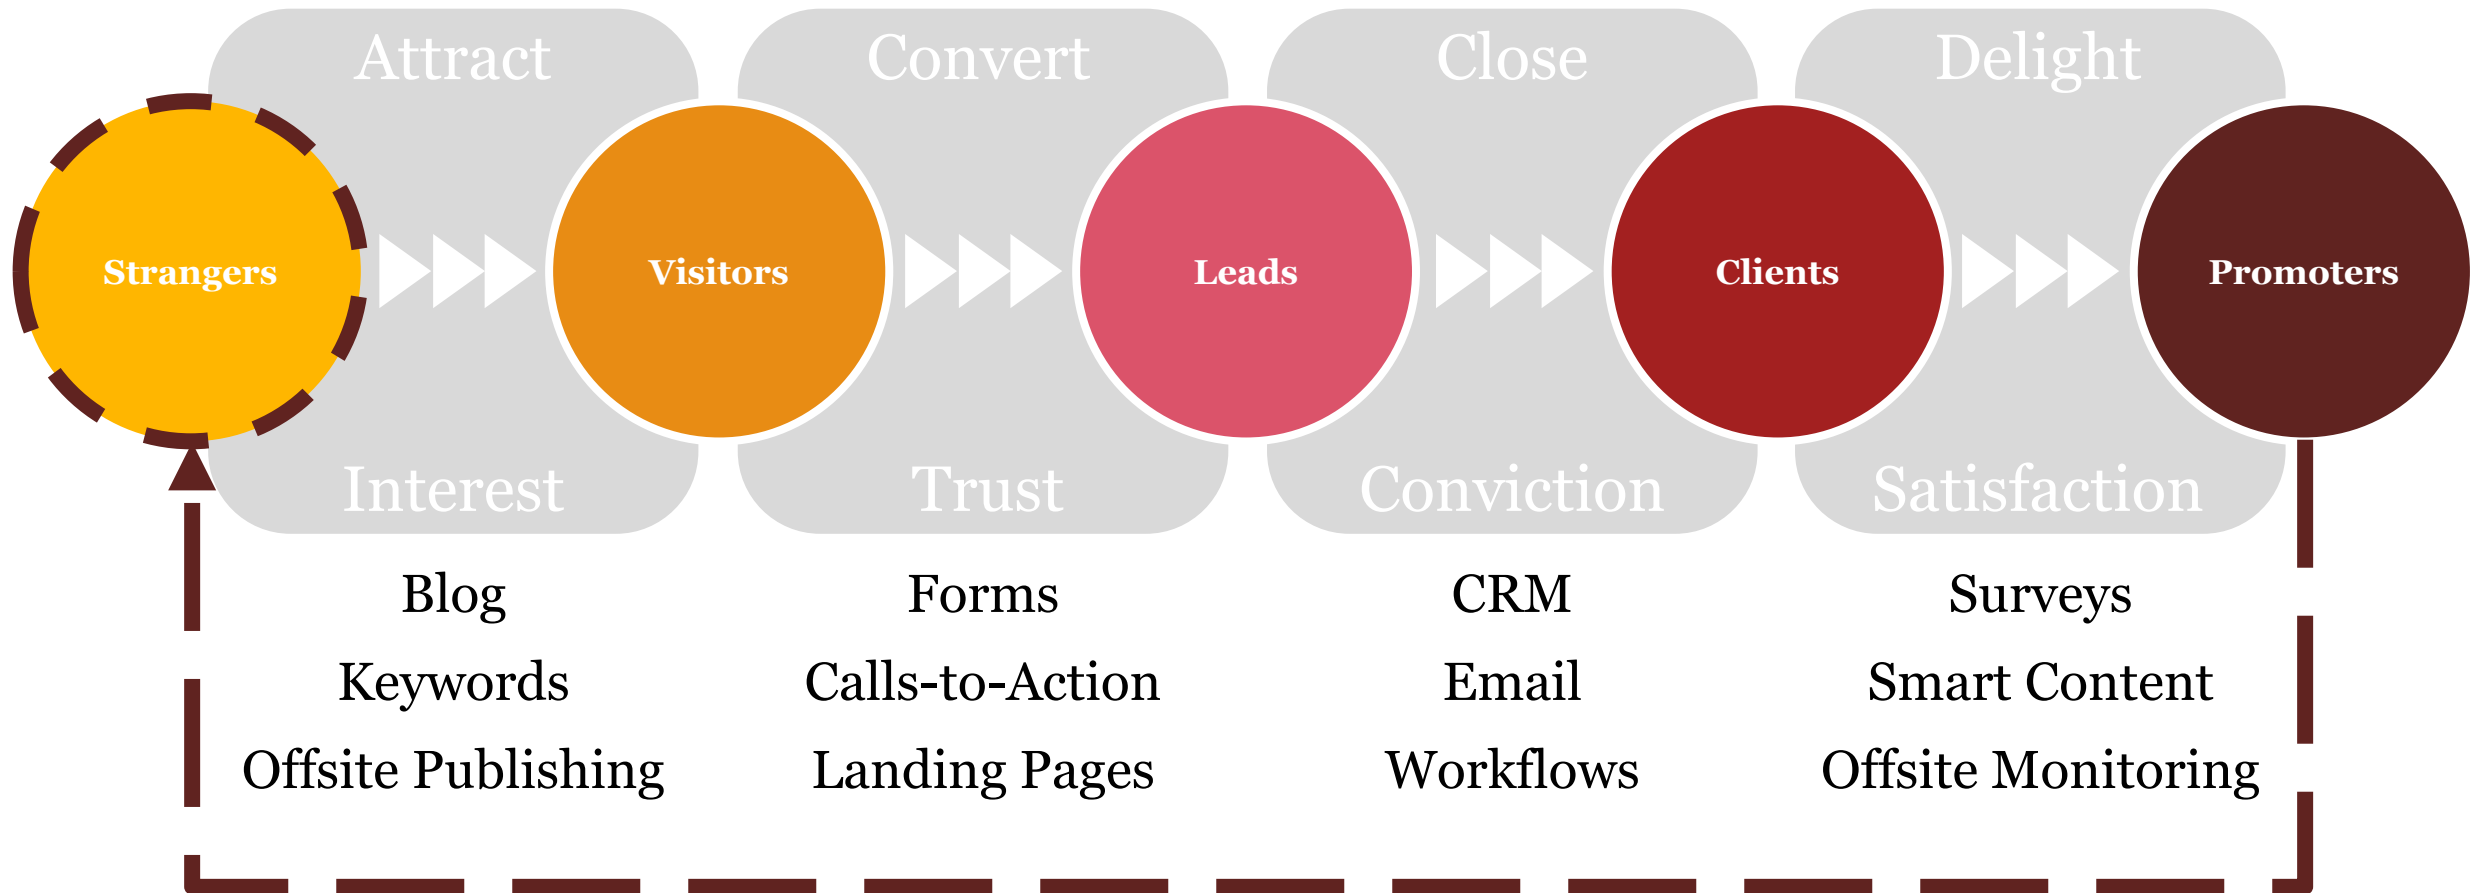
Attract
Convert
Close
Delight

Strangers
Visitors
Leads
Clients
Promoters

Interest
Trust
Conviction
Satisfaction

Blog
Keywords
Offsite Publishing

Forms
Calls-to-Action
Landing Pages

CRM
Email
Workflows

Surveys
Smart Content
Offsite Monitoring